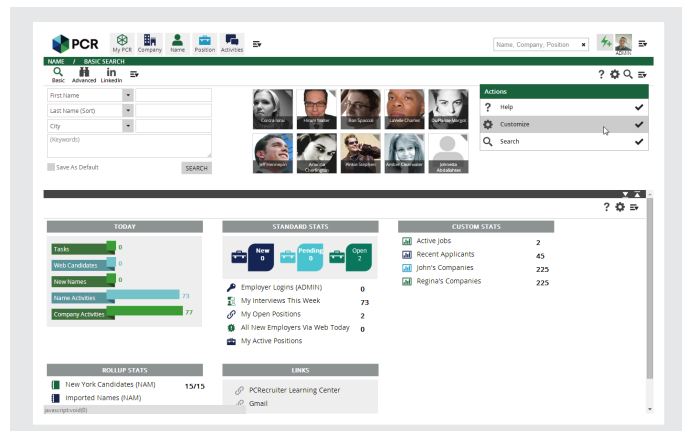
PCR

My PCR Company Name Position Activities

Name, Company, Position ×

NAME / BASIC SEARCH

Basic Advanced LinkedIn

First Name
Last Name (Sort)
City
(Keywords)

Save As Default

SEARCH

Connie Hine
Hiram Walker
Ron Spazzoli
LaVelle Charles
Bethanie Morgan
Jeff Hennepin
Amanda Corrington
Pinton Stephen
Andrea Clearwater
Johnetta Abdallahees

Actions
? Help
Customize
Search

TODAY
Tasks 0
Web Candidates 0
New Names 0
Name Activities 73
Company Activities 77

STANDARD STATS
New 0
Pending 0
Open 2
Employer Logins (ADMIN) 0
My Interviews This Week 73
My Open Positions 2
All New Employers Via Web Today 0
My Active Positions

CUSTOM STATS
Active Jobs 2
Recent Applicants 45
John's Companies 225
Regina's Companies 225

ROLLUP STATS
New York Candidates (NAM) 15/15
Imported Names (NAM)

LINKS
PCRecruiter Learning Center
Gmail

javascript:void(0)